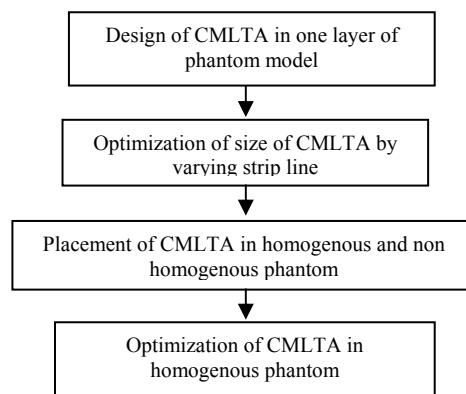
Design of CMLTA in one layer of phantom model

Optimization of size of CMLTA by varying strip line

Placement of CMLTA in homogenous and non homogenous phantom

Optimization of CMLTA in homogenous phantom